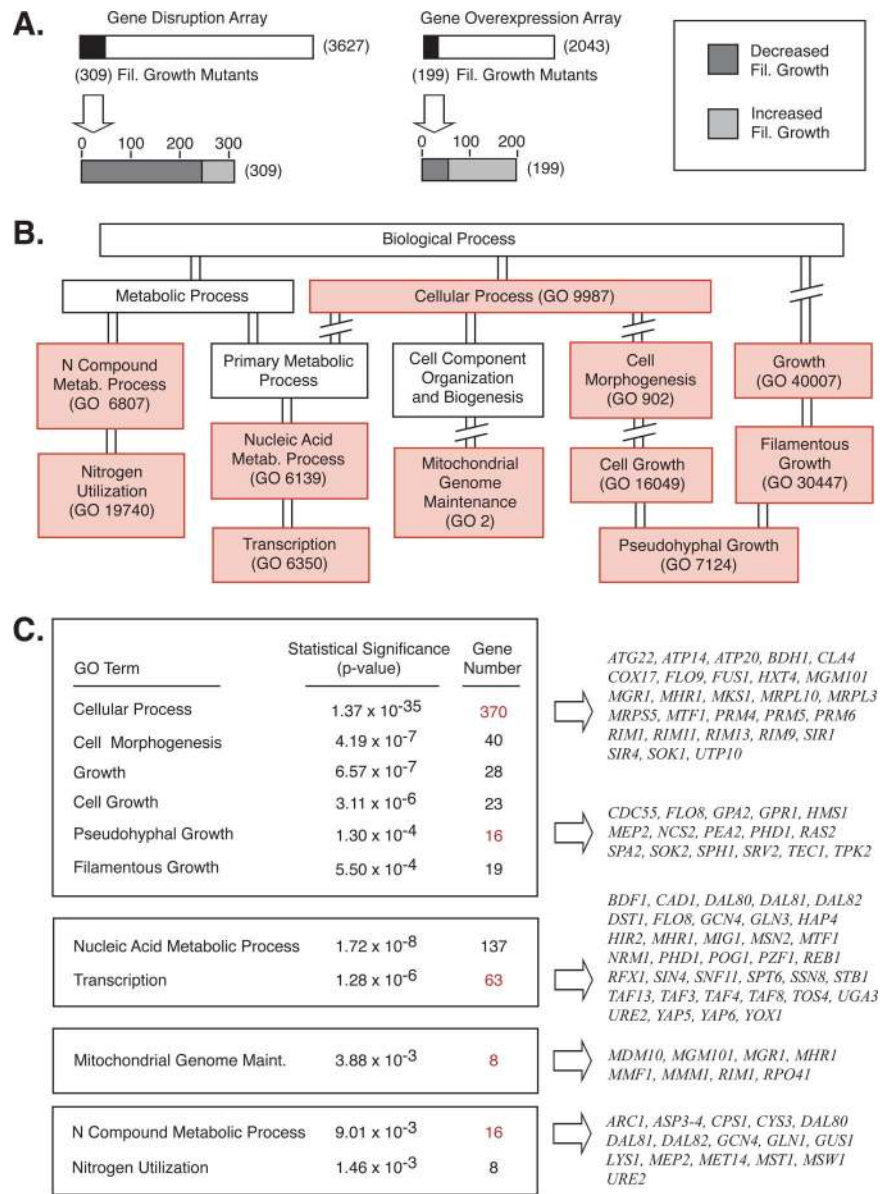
A.

Gene Disruption Array (3627)

(309) Fil. Growth Mutants

0 100 200 300

(309)

Gene Overexpression Array (2043)

(199) Fil. Growth Mutants

0 100 200

(199)

Decreased Fil. Growth

Increased Fil. Growth

B.

Biological Process

Metabolic Process

Cellular Process (GO 9987)

N Compound Metab. Process (GO 6807)

Primary Metabolic Process

Cell Component Organization and Biogenesis

Cell Morphogenesis (GO 902)

Growth (GO 40007)

Nitrogen Utilization (GO 19740)

Nucleic Acid Metab. Process (GO 6139)

Mitochondrial Genome Maintenance (GO 2)

Cell Growth (GO 16049)

Filamentous Growth (GO 30447)

Transcription (GO 6350)

Pseudohyphal Growth (GO 7124)

C.

| GO Term | Statistical Significance (p-value) | Gene Number |
|---|---|---|
| Cellular Process | $1.37 \times 10^{-35}$ | 370 |
| Cell Morphogenesis | $4.19 \times 10^{-7}$ | 40 |
| Growth | $6.57 \times 10^{-7}$ | 28 |
| Cell Growth | $3.11 \times 10^{-6}$ | 23 |
| Pseudohyphal Growth | $1.30 \times 10^{-4}$ | 16 |
| Filamentous Growth | $5.50 \times 10^{-4}$ | 19 |

| | | |
|---|---|---|
| Nucleic Acid Metabolic Process | $1.72 \times 10^{-8}$ | 137 |
| Transcription | $1.28 \times 10^{-6}$ | 63 |

| | | |
|---|---|---|
| Mitochondrial Genome Maint. | $3.88 \times 10^{-3}$ | 8 |

| | | |
|---|---|---|
| N Compound Metabolic Process | $9.01 \times 10^{-3}$ | 16 |
| Nitrogen Utilization | $1.46 \times 10^{-3}$ | 8 |

ATG22, ATP14, ATP20, BDH1, CLA4 COX17, FLO9, FUS1, HXT4, MGM101 MGR1, MHR1, MKS1, MRPL10, MRPL3 MRPS5, MTF1, PRM4, PRM5, PRM6 RIM1, RIM11, RIM13, RIM9, SIR1 SIR4, SOK1, UTP10

CDC55, FLO8, GPA2, GPR1, HMS1 MEP2, NCS2, PEA2, PHD1, RAS2 SPA2, SOK2, SPH1, SRV2, TEC1, TPK2

BDF1, CAD1, DAL80, DAL81, DAL82 DST1, FLO8, GCN4, GLN3, HAP4 HIR2, MHR1, MIG1, MSN2, MTF1 NRM1, PHD1, POG1, PZF1, REB1 RFX1, SIN4, SNF11, SPT6, SSN8, STB1 TAF13, TAF3, TAF4, TAF8, TOS4, UGA3 URE2, YAP5, YAP6, YOX1

MDM10, MGM101, MGR1, MHR1 MMF1, MMM1, RIM1, RPO41

ARC1, ASP3-4, CPS1, CYS3, DAL80 DAL81, DAL82, GCN4, GLN1, GUS1 LYS1, MEP2, MET14, MST1, MSW1 URE2